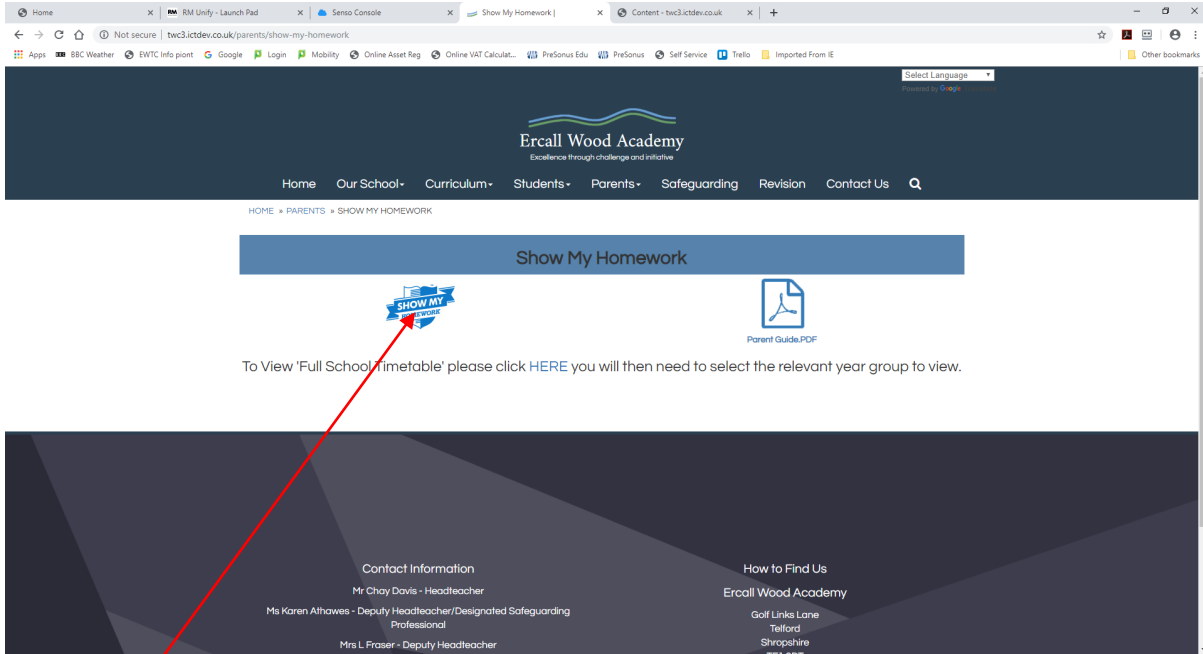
Home × RM Unify - Launch Pad × Senso Console × Show My Homework | × Content - twc3.ictdev.co.uk × +

Not secure | twc3.ictdev.co.uk/parents/show-my-homework

Apps BBC Weather EWTC Info piont Google Login Mobility Online Asset Reg Online VAT Calculat... PreSonus Edu PreSonus Self Service Trello Imported From IE Other bookmarks

Select Language
Powered by Google Translate

Ercall Wood Academy
Excellence through challenge and initiative

Home Our School Curriculum Students Parents Safeguarding Revision Contact Us

HOME » PARENTS » SHOW MY HOMEWORK

Show My Homework

SHOW MY HOMEWORK

Parent Guide.PDF

To View 'Full School Timetable' please click HERE you will then need to select the relevant year group to view.

Contact Information

Mr Chay Davis - Headteacher

Ms Karen Athawes - Deputy Headteacher/Designated Safeguarding Professional

Mrs L Fraser - Deputy Headteacher

How to Find Us

Ercall Wood Academy

Golf Links Lane
Telford
Shropshire
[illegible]